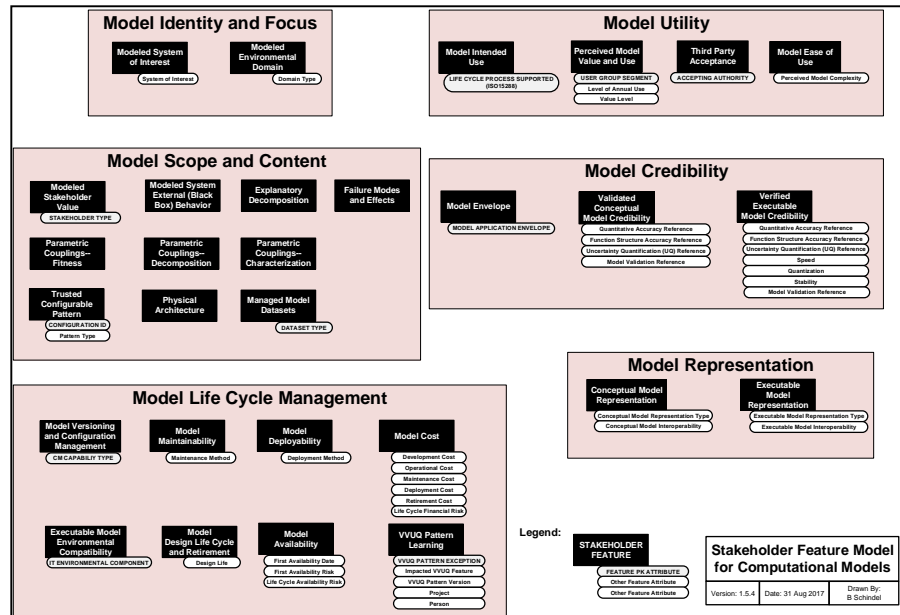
Model Identity and Focus

Modeled System of Interest
System of Interest

Modeled Environmental Domain
Domain Type

Model Utility

Model Intended Use
LIFE CYCLE PROCESS SUPPORTED (ISO15288)

Perceived Model Value and Use
USER GROUP SEGMENT
Level of Annual Use
Value Level

Third Party Acceptance
ACCEPTING AUTHORITY

Model Ease of Use
Perceived Model Complexity

Model Scope and Content

Modeled Stakeholder Value
STAKEHOLDER TYPE

Modeled System External (Black Box) Behavior

Explanatory Decomposition

Failure Modes and Effects

Parametric Couplings--Fitness

Parametric Couplings--Decomposition

Parametric Couplings--Characterization

Trusted Configurable Pattern
CONFIGURATION ID
Pattern Type

Physical Architecture

Managed Model Datasets
DATASET TYPE

Model Credibility

Model Envelope
MODEL APPLICATION ENVELOPE

Validated Conceptual Model Credibility
Quantitative Accuracy Reference
Function Structure Accuracy Reference
Uncertainty Quantification (UQ) Reference
Model Validation Reference

Verified Executable Model Credibility
Quantitative Accuracy Reference
Function Structure Accuracy Reference
Uncertainty Quantification (UQ) Reference
Speed
Quantization
Stability
Model Validation Reference

Model Representation

Conceptual Model Representation
Conceptual Model Representation Type
Conceptual Model Interoperability

Executable Model Representation
Executable Model Representation Type
Executable Model Interoperability

Model Life Cycle Management

Model Versioning and Configuration Management
CM CAPABILIY TYPE

Model Maintainability
Maintenance Method

Model Deployability
Deployment Method

Model Cost
Development Cost
Operational Cost
Maintenance Cost
Deployment Cost
Retirement Cost
Life Cycle Financial Risk

Executable Model Environmental Compatibility
IT ENVIRONMENTAL COMPONENT

Model Design Life Cycle and Retirement
Design Life

Model Availability
First Availability Date
First Availability Risk
Life Cycle Availability Risk

VVUQ Pattern Learning
VVUQ PATTERN EXCEPTION
Impacted VVUQ Feature
VVUQ Pattern Version
Project
Person

Legend:

STAKEHOLDER FEATURE
FEATURE PK ATTRIBUTE
Other Feature Attribute
Other Feature Attribute

Stakeholder Feature Model for Computational Models

| Version: 1.5.4 | Date: 31 Aug 2017 | Drawn By: B Schindel |